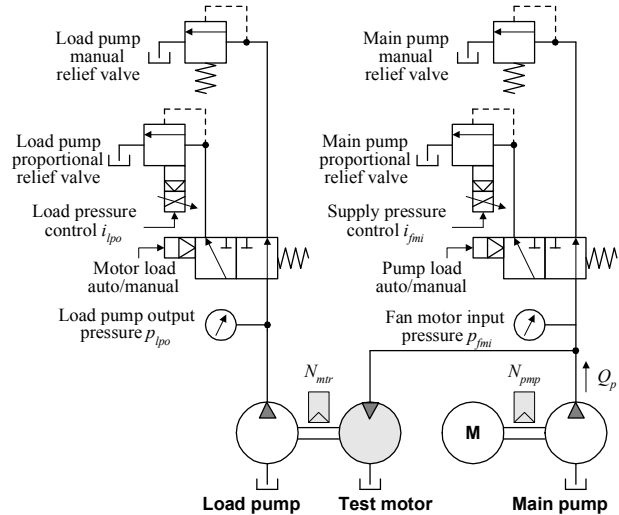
Load pump manual relief valve

Load pump proportional relief valve

Load pressure control $i_{lpo}$

Motor load auto/manual

Load pump output pressure $p_{lpo}$

Main pump manual relief valve

Main pump proportional relief valve

Supply pressure control $i_{fmi}$

Pump load auto/manual

Fan motor input pressure $p_{fmi}$

$N_{mtr}$

$N_{pmp}$

$Q_p$

M

Load pump

Test motor

Main pump